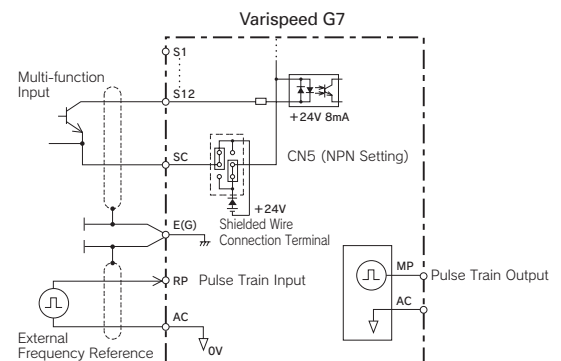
Varispeed G7

S1

Multi-function Input

S12

+24V 8mA

SC

CN5 (NPN Setting)

+24V

E(G)

Shielded Wire Connection Terminal

RP Pulse Train Input

MP

Pulse Train Output

AC

AC

External Frequency Reference

0V